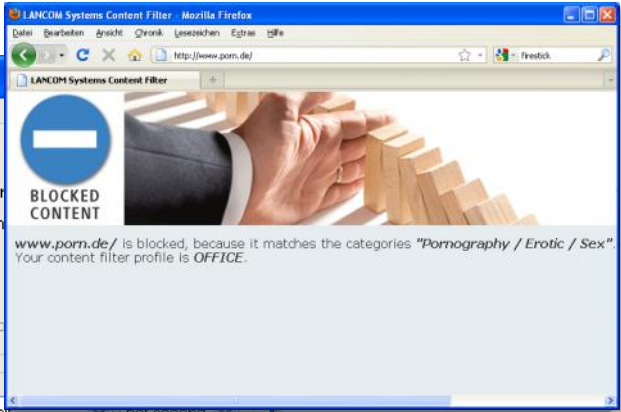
LANCOM Systems Content Filter - Mozilla Firefox

Datei Bearbeiten Ansicht Chronik Lesezeichen Extras Hilfe

http://www.porn.de/

firestick

LANCOM Systems Content Filter

+

BLOCKED CONTENT

www.porn.de/ is blocked, because it matches the categories "Pornography / Erotic / Sex". Your content filter profile is OFFICE.